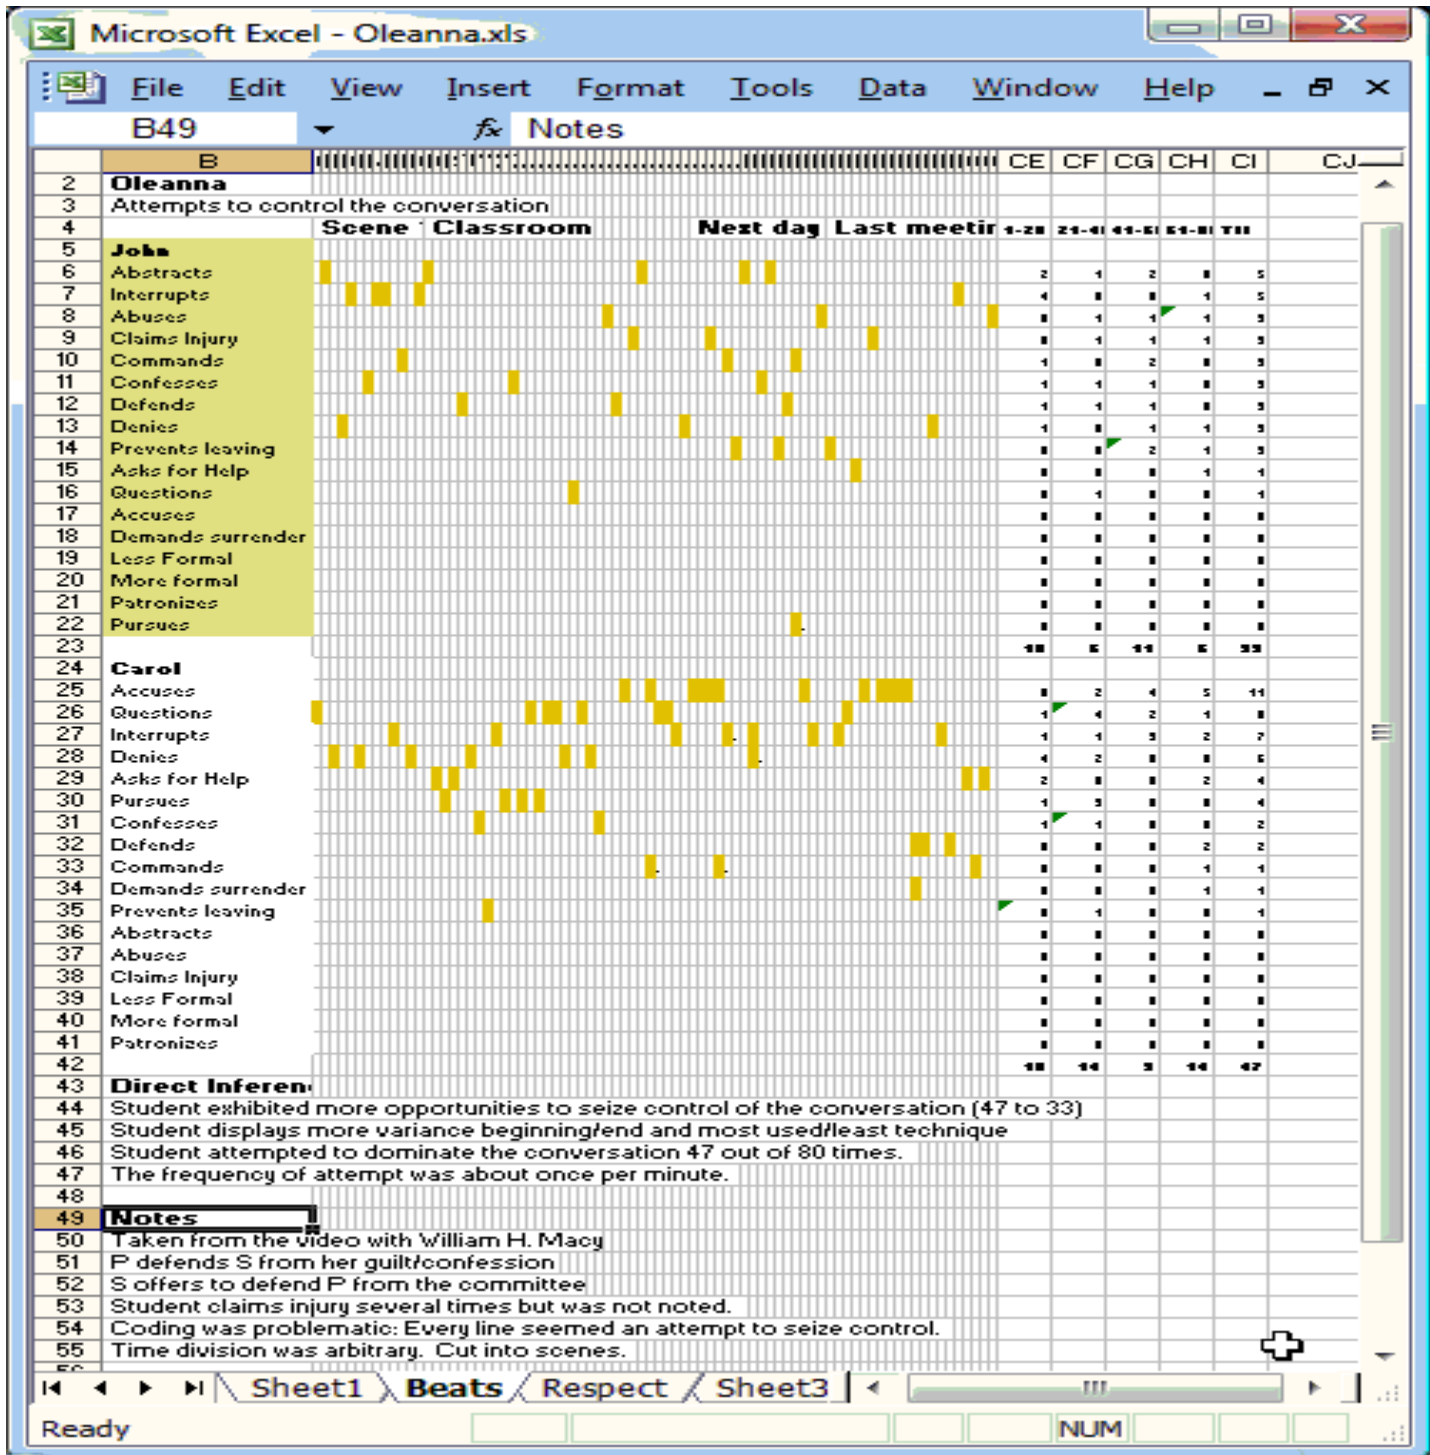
Microsoft Excel - Oleanna.xls

File Edit View Insert Format Tools Data Window Help

B49 Notes

B CE CF CG CH CI CJ

2 Oleanna
3 Attempts to control the conversation
4 Scene Classroom Next day Last meetir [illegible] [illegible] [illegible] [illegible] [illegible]
5 John
6 Abstracts
7 Interrupts
8 Abuses
9 Claims Injury
10 Commands
11 Confesses
12 Defends
13 Denies
14 Prevents leaving
15 Asks for Help
16 Questions
17 Accuses
18 Demands surrender
19 Less Formal
20 More formal
21 Patronizes
22 Pursues
23
24 Carol
25 Accuses
26 Questions
27 Interrupts
28 Denies
29 Asks for Help
30 Pursues
31 Confesses
32 Defends
33 Commands
34 Demands surrender
35 Prevents leaving
36 Abstracts
37 Abuses
38 Claims Injury
39 Less Formal
40 More formal
41 Patronizes
42
43 Direct Inferen
44 Student exhibited more opportunities to seize control of the conversation (47 to 33)
45 Student displays more variance beginning/end and most used/least technique
46 Student attempted to dominate the conversation 47 out of 80 times.
47 The frequency of attempt was about once per minute.
48
49 Notes
50 Taken from the video with William H. Macy
51 P defends S from her guilt/confession
52 S offers to defend P from the committee
53 Student claims injury several times but was not noted.
54 Coding was problematic: Every line seemed an attempt to seize control.
55 Time division was arbitrary. Cut into scenes.

Sheet1 Beats Respect Sheet3

Ready NUM